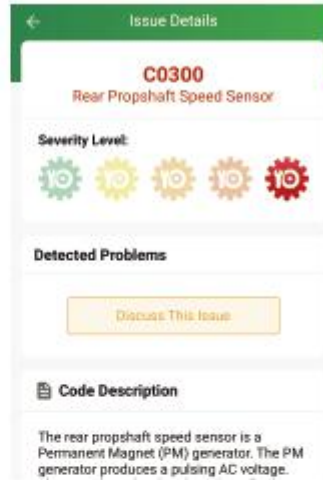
Issue Details

C0300
Rear Propshaft Speed Sensor

Severity Level:

10 10 10 10 10

Detected Problems

Discuss This Issue

Code Description

The rear propshaft speed sensor is a Permanent Magnet (PM) generator. The PM generator produces a pulsing AC voltage.